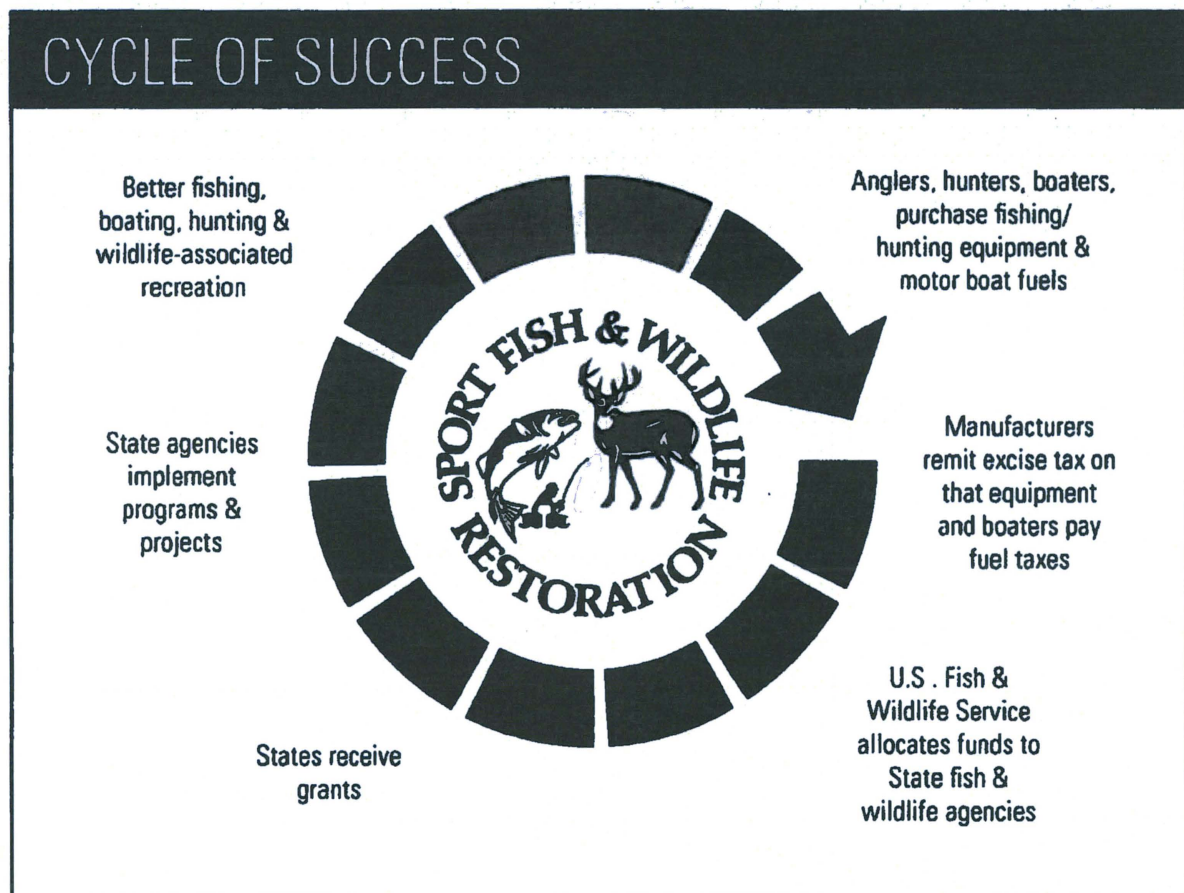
CYCLE OF SUCCESS

Better fishing, boating, hunting & wildlife-associated recreation

Anglers, hunters, boaters, purchase fishing/ hunting equipment & motor boat fuels

SPORT FISH & WILDLIFE RESTORATION

State agencies implement programs & projects

Manufacturers remit excise tax on that equipment and boaters pay fuel taxes

States receive grants

U.S . Fish & Wildlife Service allocates funds to State fish & wildlife agencies